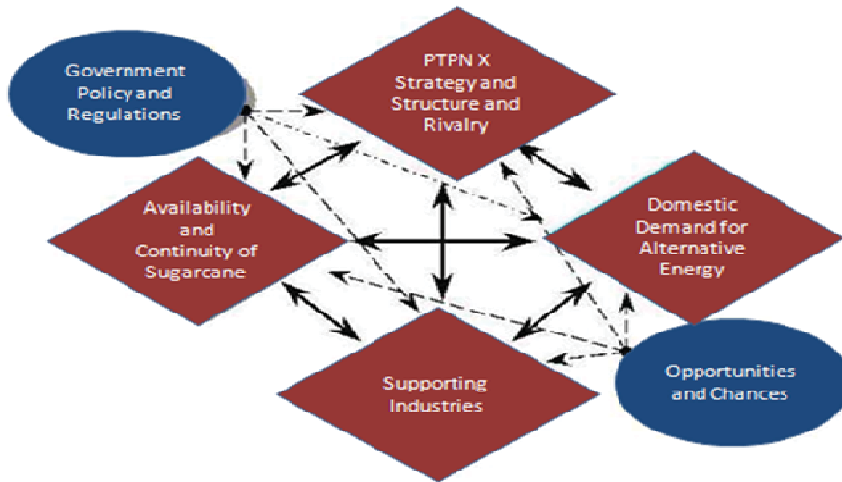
Government Policy and Regulations

PTPN X Strategy and Structure and Rivalry

Availability and Continuity of Sugarcane

Domestic Demand for Alternative Energy

Supporting Industries

Opportunities and Chances